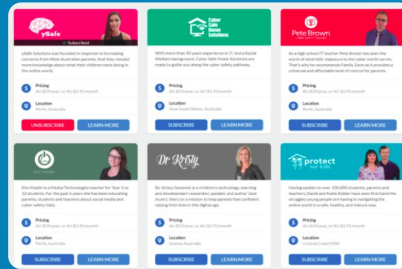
ySafe

Subscribed

ySafe Solutions was founded in response to increasing concerns from West Australian parents, that they needed more knowledge about what their children were doing in the online world.

Pricing

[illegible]

Location

Perth, Australia

UNSUBSCRIBE

LEARN MORE

Cyber Safe Home Solutions

With more than 30 years experience in IT, and a Social Worker background, Cyber Safe Home Solutions are ready to guide you along the cyber safety pathway.

Pricing

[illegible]

Location

New South Wales, Australia

SUBSCRIBE

LEARN MORE

Pete Brown

As a high school IT teacher Pete Brown has seen the worst of what kids' exposure to the cyber world can do. That's why he recommends Family Zone as it provides a universal and affordable level of control for parents.

Pricing

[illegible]

Location

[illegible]

SUBSCRIBE

LEARN MORE

Kim Maslin is a Media/Technologies teacher for Year 3 to 12 students. For the past 5 years she has been educating parents, students and teachers about social media and cyber safety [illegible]

Pricing

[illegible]

Location

Perth, Australia

SUBSCRIBE

LEARN MORE

Dr Kristy

Dr. Kristy Goodwin is a children's technology, learning and development researcher, speaker and author (and mum!). She's on a mission to help parents feel confident raising their kids in the digital age.

Pricing

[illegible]

Location

Sydney Australia

SUBSCRIBE

LEARN MORE

protect our kids

Having spoken to over 100,000 students, parents and teachers, David and Robyn have seen first hand the struggles young people are having in navigating the online world in a safe, healthy, and mature way.

Pricing

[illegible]

Location

Central Coast NSW

SUBSCRIBE

LEARN MORE